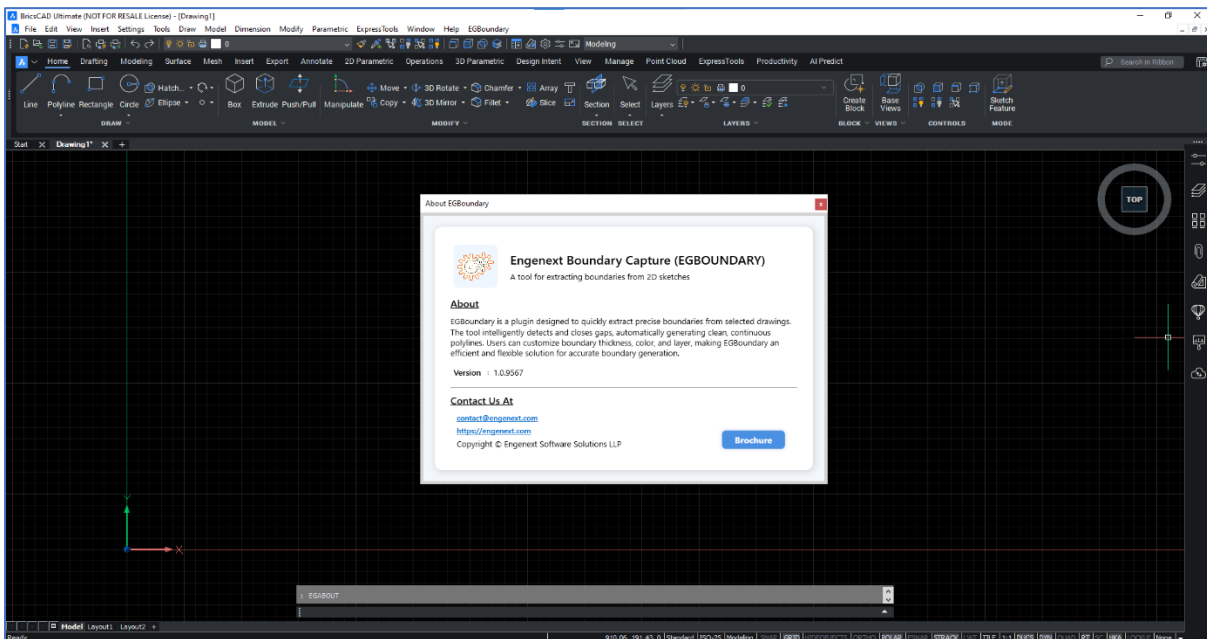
BricsCAD Ultimate (NOT FOR RESALE License) - [Drawing1]

File Edit View Insert Settings Tools Draw Model Dimension Modify Parametric ExpressTools Window Help EGBoundary

Modeling

Home Drafting Modeling Surface Mesh Insert Export Annotate 2D Parametric Operations 3D Parametric Design Intent View Manage Point Cloud ExpressTools Productivity AI Predict

Search in Ribbon

Line Polyline Rectangle Circle Hatch... Ellipse Box Extrude Push/Pull Manipulate Move Copy 3D Rotate 3D Mirror Chamfer Fillet Array Slice Section Select Layers Create Block Base Views Sketch Feature

DRAW MODEL MODIFY SECTION SELECT LAYERS BLOCK VIEWS CONTROLS MODE

Start Drawing1*

TOP

About EGBoundary

Engenext Boundary Capture (EGBOUNDARY)

A tool for extracting boundaries from 2D sketches

About

EGBoundary is a plugin designed to quickly extract precise boundaries from selected drawings. The tool intelligently detects and closes gaps, automatically generating clean, continuous polylines. Users can customize boundary thickness, color, and layer, making EGBoundary an efficient and flexible solution for accurate boundary generation.

Version : 1.0.9567

Contact Us At

contact@engenext.com

https://engenext.com

Copyright © Engenext Software Solutions LLP

Brochure

: EGABOUT

Model Layout1 Layout2

Ready

Standard ISO-25 Modeling SNAP GRID ORTHO POLAR ESNAP STRACK LWT TILE 1:1 DUCS DYN QUAD RT HKA None